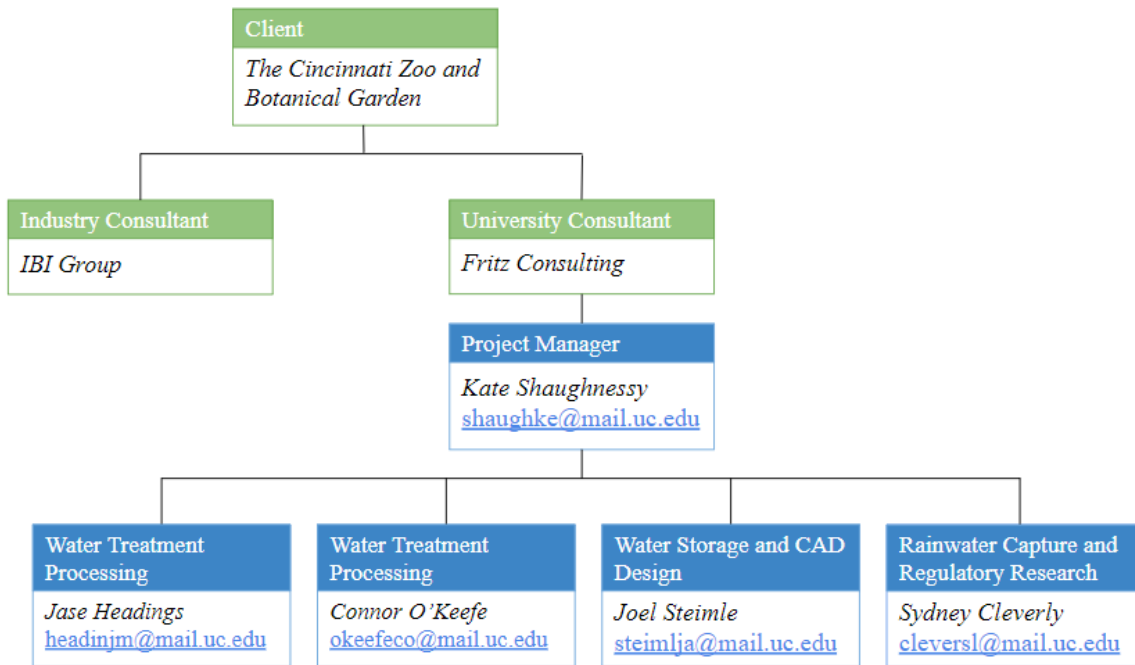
Client

The Cincinnati Zoo and Botanical Garden

Industry Consultant

IBI Group

University Consultant

Fritz Consulting

Project Manager

Kate Shaughnessy
shaughke@mail.uc.edu

Water Treatment Processing

Jase Headings
headinjm@mail.uc.edu

Water Treatment Processing

Connor O'Keefe
okeefeco@mail.uc.edu

Water Storage and CAD Design

Joel Steimle
steimlja@mail.uc.edu

Rainwater Capture and Regulatory Research

Sydney Cleverly
cleversl@mail.uc.edu